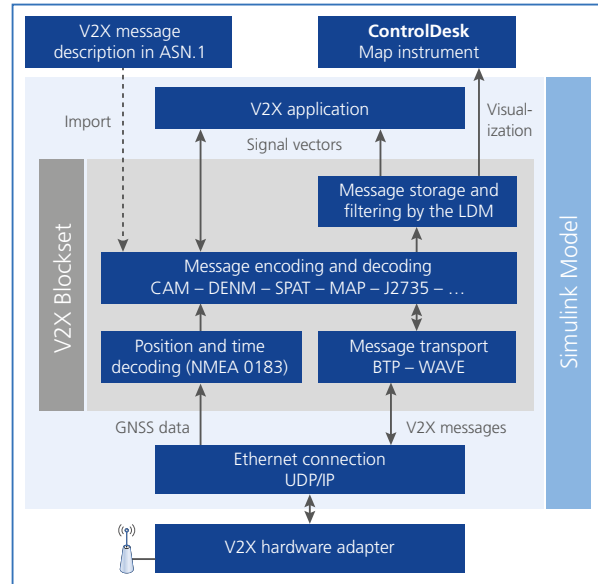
V2X message description in ASN.1

ControlDesk
Map instrument

Import

V2X application

Visualization

Signal vectors

V2X Blockset

Message storage and filtering by the LDM

Simulink Model

Message encoding and decoding
CAM – DENM – SPAT – MAP – J2735 – …

Position and time decoding (NMEA 0183)

Message transport
BTP – WAVE

GNSS data

V2X messages

Ethernet connection
UDP/IP

V2X hardware adapter